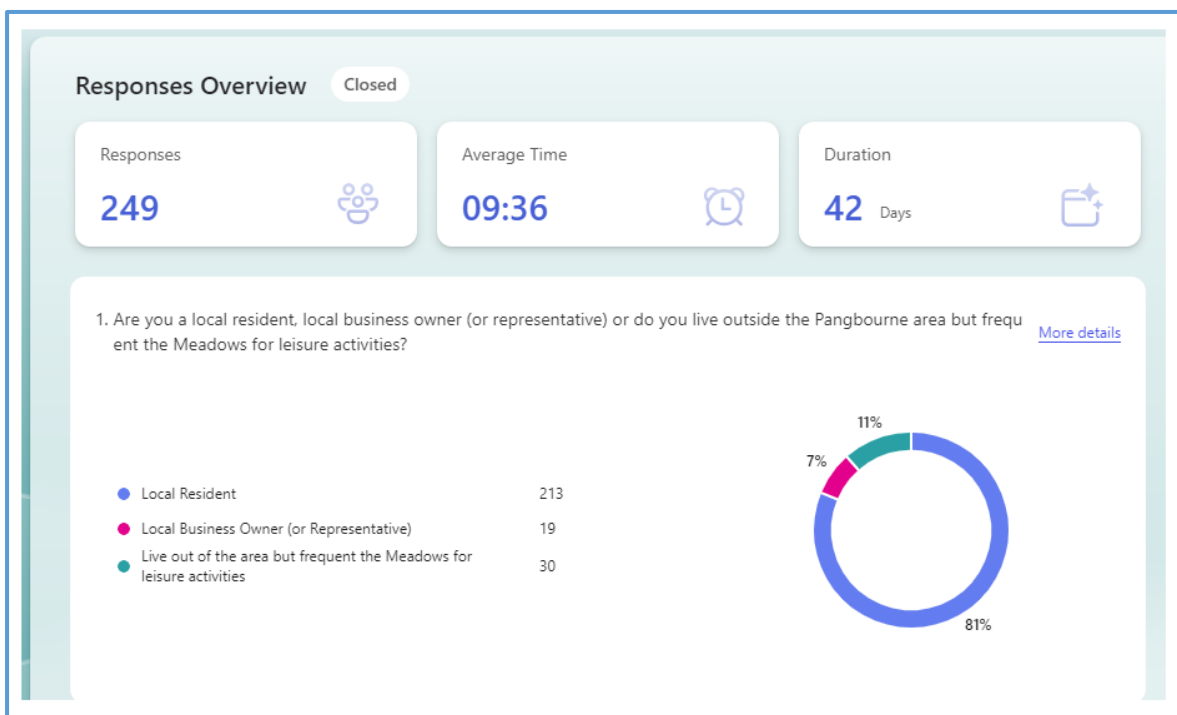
Responses Overview Closed

Responses
249

Average Time
09:36

Duration
42 Days

1. Are you a local resident, local business owner (or representative) or do you live outside the Pangbourne area but frequent the Meadows for leisure activities?

More details

| | |
|---|---|
| Local Resident | 213 |
| Local Business Owner (or Representative) | 19 |
| Live out of the area but frequent the Meadows for leisure activities | 30 |

11%
7%
81%